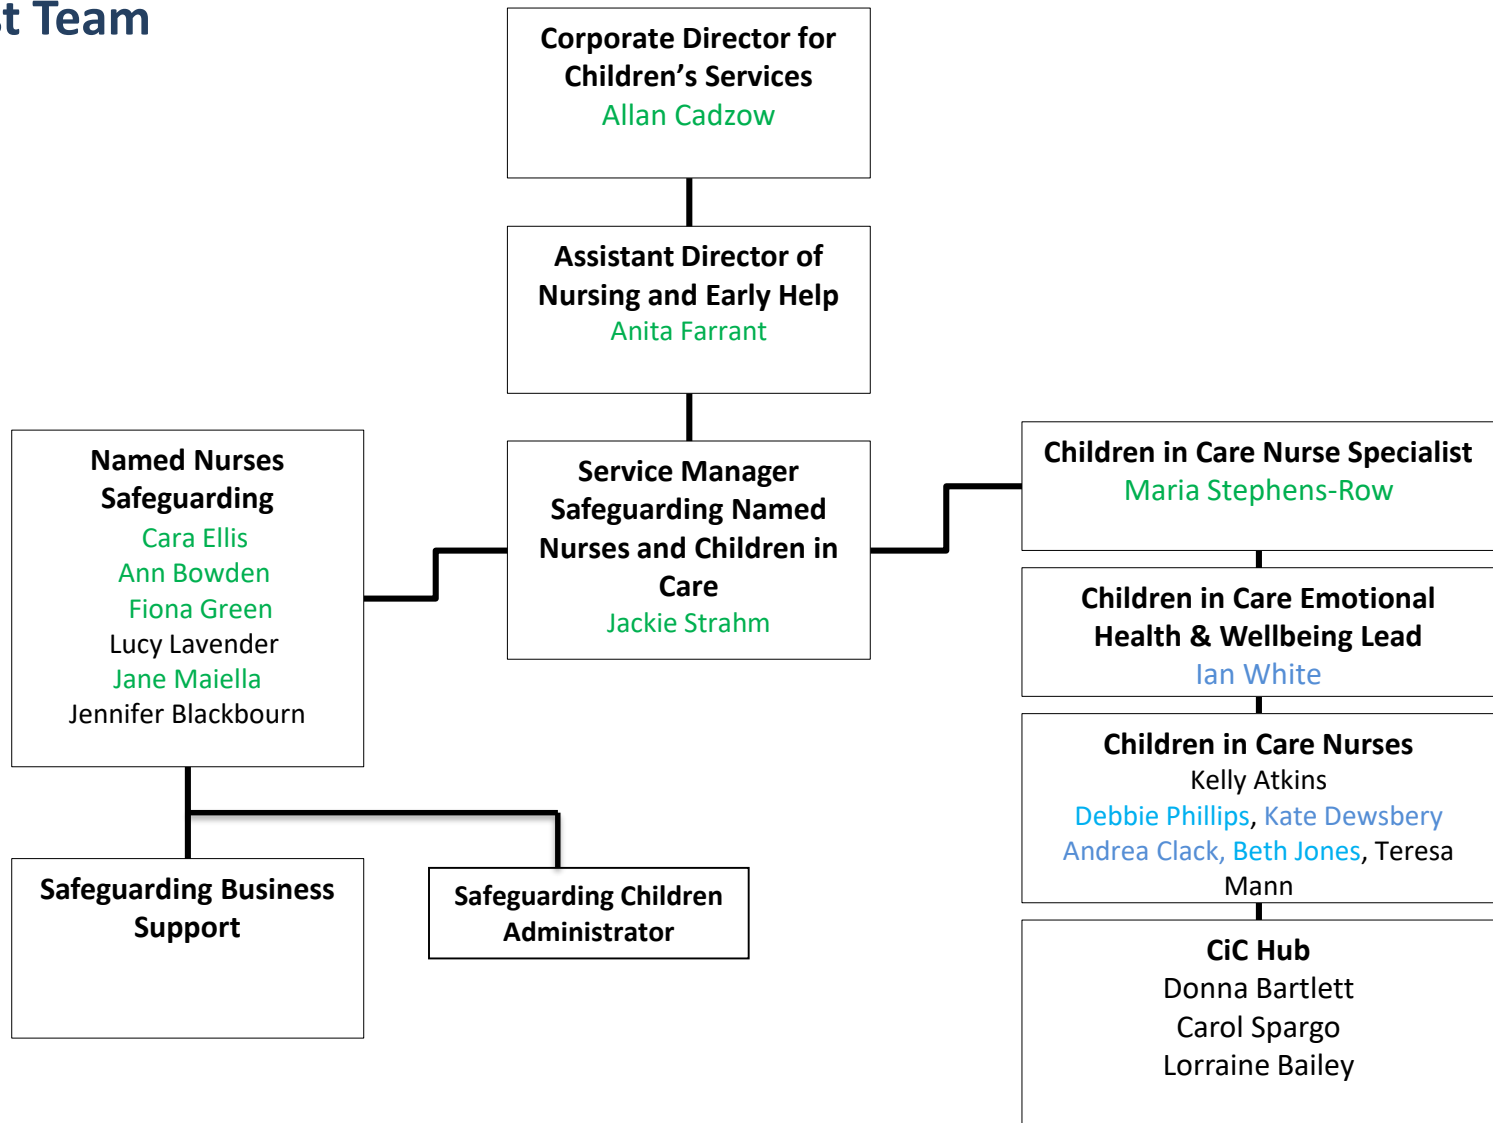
t Team

Corporate Director for Children’s Services
Allan Cadzow

Assistant Director of Nursing and Early Help
Anita Farrant

Named Nurses Safeguarding
Cara Ellis
Ann Bowden
Fiona Green
Lucy Lavender
Jane Maiella
Jennifer Blackbourn

Service Manager Safeguarding Named Nurses and Children in Care
Jackie Strahm

Children in Care Nurse Specialist
Maria Stephens-Row

Children in Care Emotional Health & Wellbeing Lead
Ian White

Children in Care Nurses
Kelly Atkins
Debbie Phillips, Kate Dewsbery
Andrea Clack, Beth Jones, Teresa Mann

CiC Hub
Donna Bartlett
Carol Spargo
Lorraine Bailey

Safeguarding Business Support

Safeguarding Children Administrator